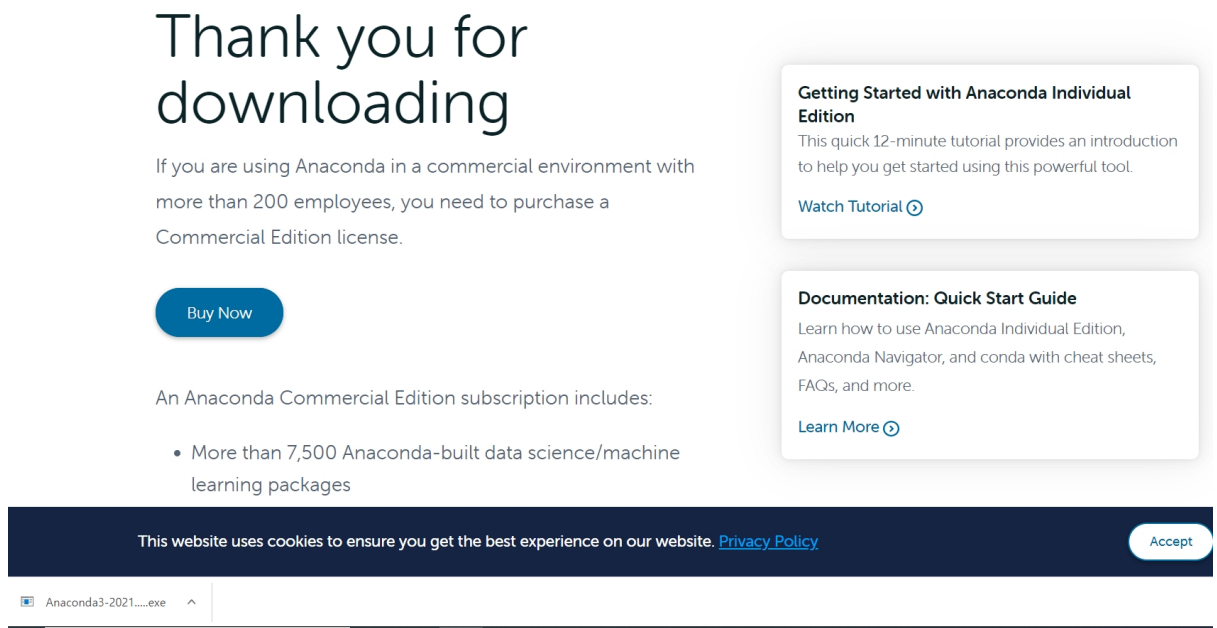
Thank you for downloading

If you are using Anaconda in a commercial environment with more than 200 employees, you need to purchase a Commercial Edition license.

Buy Now

An Anaconda Commercial Edition subscription includes:

• More than 7,500 Anaconda-built data science/machine learning packages

Getting Started with Anaconda Individual Edition

This quick 12-minute tutorial provides an introduction to help you get started using this powerful tool.

Watch Tutorial

Documentation: Quick Start Guide

Learn how to use Anaconda Individual Edition, Anaconda Navigator, and conda with cheat sheets, FAQs, and more.

Learn More

This website uses cookies to ensure you get the best experience on our website. Privacy Policy

Accept

Anaconda3-2021.....exe ^